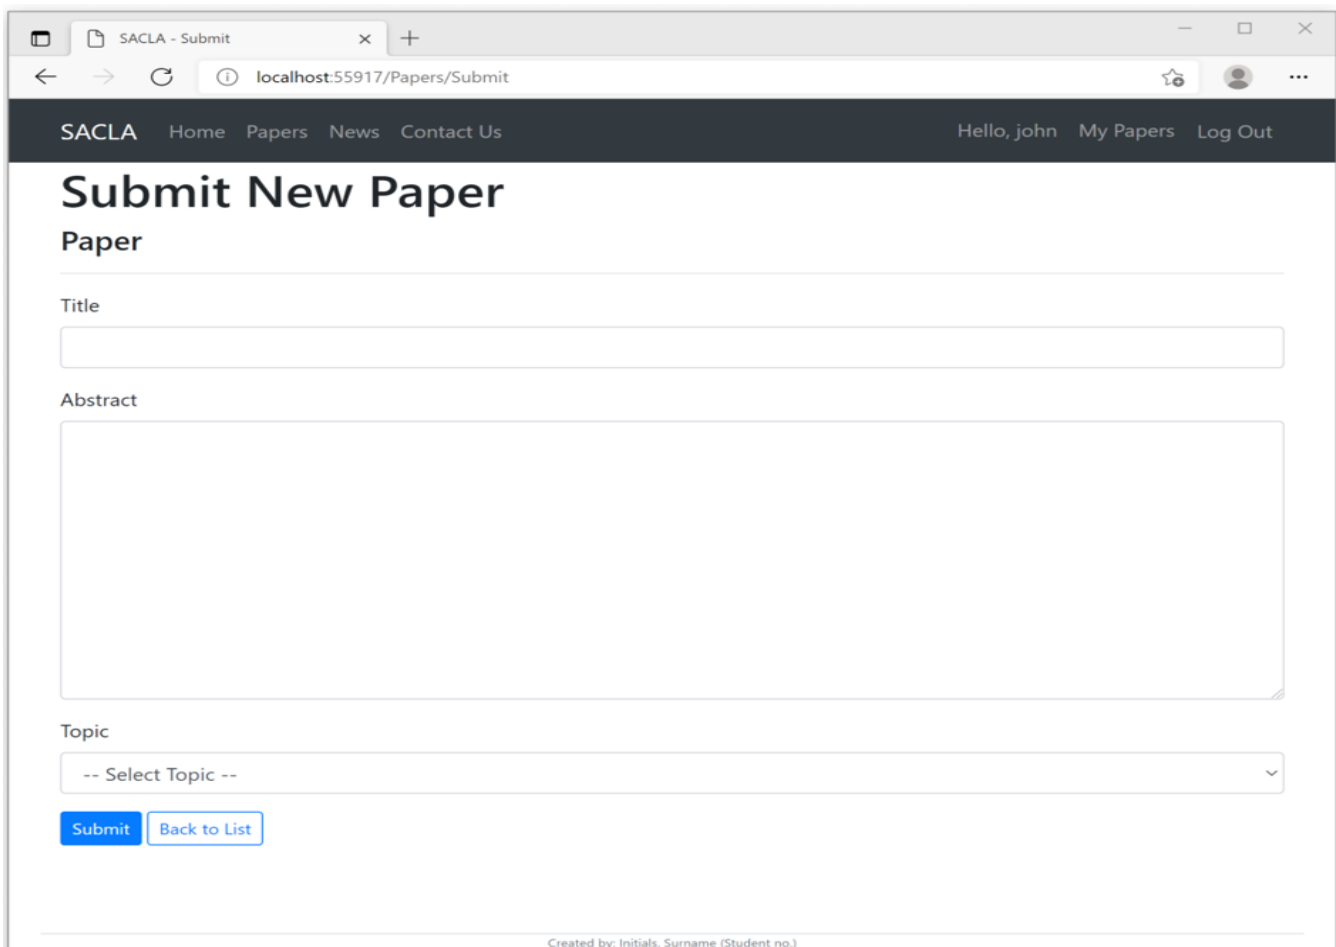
SACLA - Submit

localhost:55917/Papers/Submit

SACLA Home Papers News Contact Us Hello, john My Papers Log Out

Submit New Paper

Paper

Title

Abstract

Topic

-- Select Topic --

Submit Back to List

Created by: Initials, Surname (Student no.)